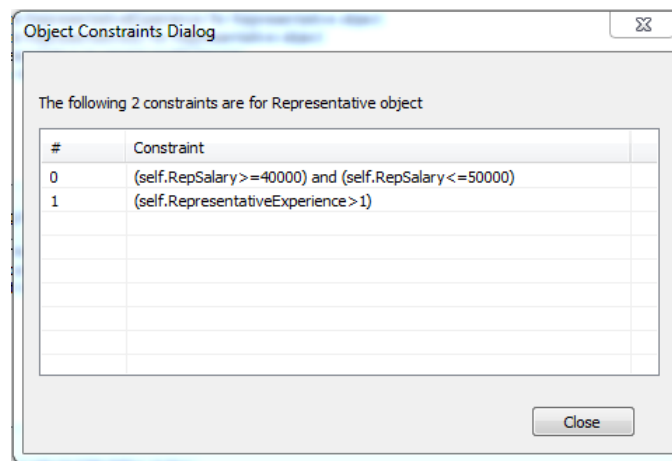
Object Constraints Dialog

The following 2 constraints are for Representative object

| # | Constraint |
|---|---|
| 0 | (self.RepSalary>=40000) and (self.RepSalary<=50000) |
| 1 | (self.RepresentativeExperience>1) |

Close